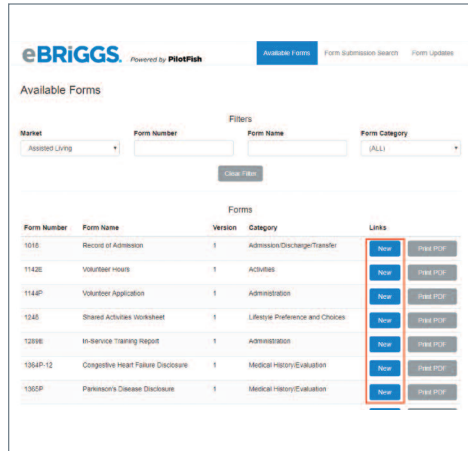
eBRiGGS. Powered by PilotFish

Available Forms | Form Submission Search | Form Updates

Available Forms

Filters

Market: Assisted Living
Form Number
Form Name
Form Category: (ALL)

Clear Filter

Forms

| Form Number | Form Name | Version | Category | Links | |
|---|---|---|---|---|---|
| 1018 | Record of Admission | 1 | Admission/Discharge/Transfer | New | Print PDF |
| 1142E | Volunteer Hours | 1 | Activities | New | Print PDF |
| 1144P | Volunteer Application | 1 | Administration | New | Print PDF |
| 1245 | Shared Activities Worksheet | 1 | Lifestyle Preference and Choices | New | Print PDF |
| 1289E | In-Service Training Report | 1 | Administration | New | Print PDF |
| 1364P-12 | Congestive Heart Failure Disclosure | 1 | Medical History/Evaluation | New | Print PDF |
| 1365P | Parkinson's Disease Disclosure | 1 | Medical History/Evaluation | New | Print PDF |